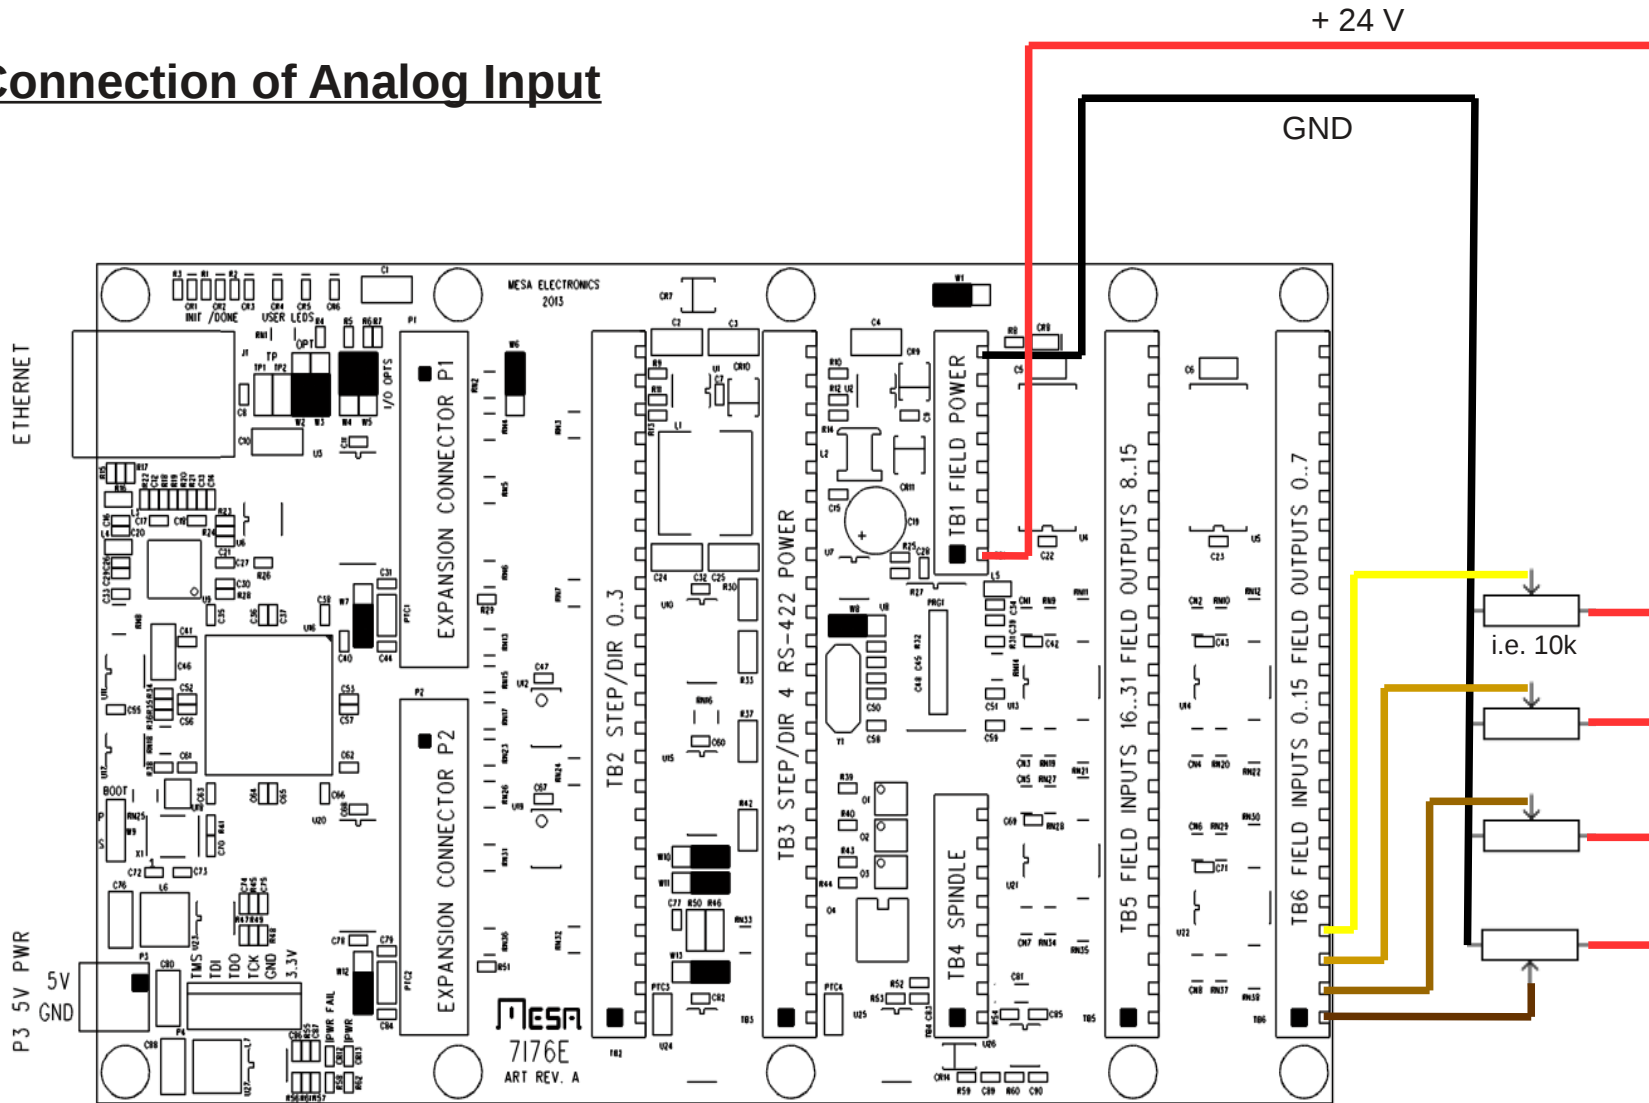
Connection of Analog Input

+ 24 V

GND

i.e. 10k

ETHERNET

MESA ELECTRONICS 2013

INIT /DONE USER LEDS

I/O OPTS

EXPANSION CONNECTOR P1

EXPANSION CONNECTOR P2

TB2 STEP/DIR 0..3

TB3 STEP/DIR 4 RS-422 POWER

TB1 FIELD POWER

TB4 SPINDLE

TB5 FIELD INPUTS 16..31 FIELD OUTPUTS 8..15

TB6 FIELD INPUTS 0..15 FIELD OUTPUTS 0..7

P3 5V PWR

5V GND

TMS TDI TDO TCK GND 3.3V

BOOT

MESA 7I76E ART REV. A